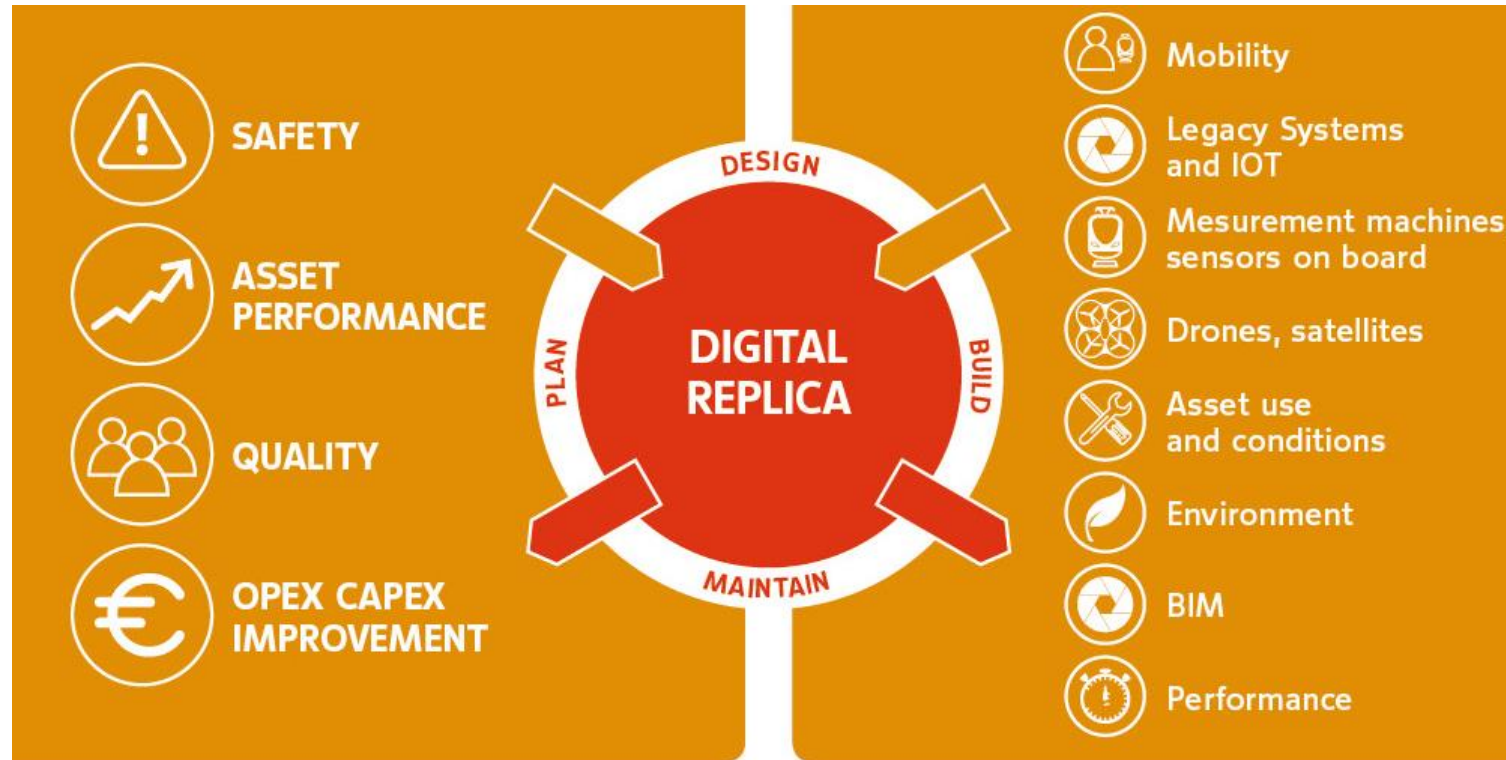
SAFETY

ASSET PERFORMANCE

QUALITY

OPEX CAPEX IMPROVEMENT

DESIGN

PLAN

DIGITAL REPLICA

BUILD

MAINTAIN

Mobility

Legacy Systems and IOT

Mesurement machines sensors on board

Drones, satellites

Asset use and conditions

Environment

BIM

Performance